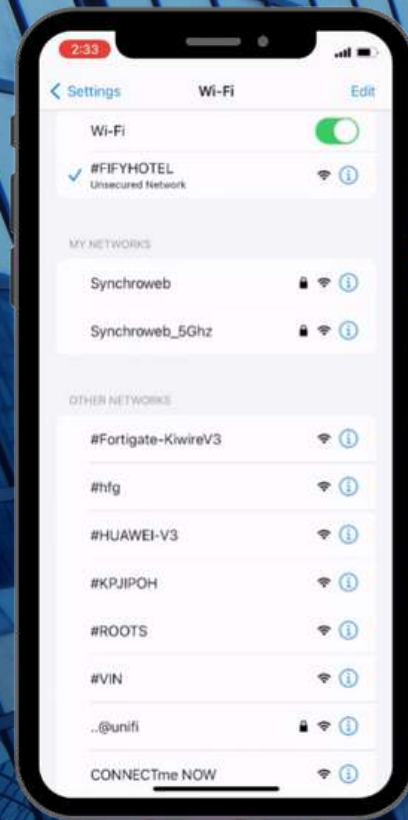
2:33

< Settings Wi-Fi Edit

Wi-Fi

✓ #FIFYHOTEL
Unsecured Network

MY NETWORKS

Synchroweb

Synchroweb_5Ghz

OTHER NETWORKS

#Fortigate-KiwireV3

#hfg

#HUAWEI-V3

#KPJIPOH

#ROOTS

#VIN

..@unifi

CONNECTme NOW